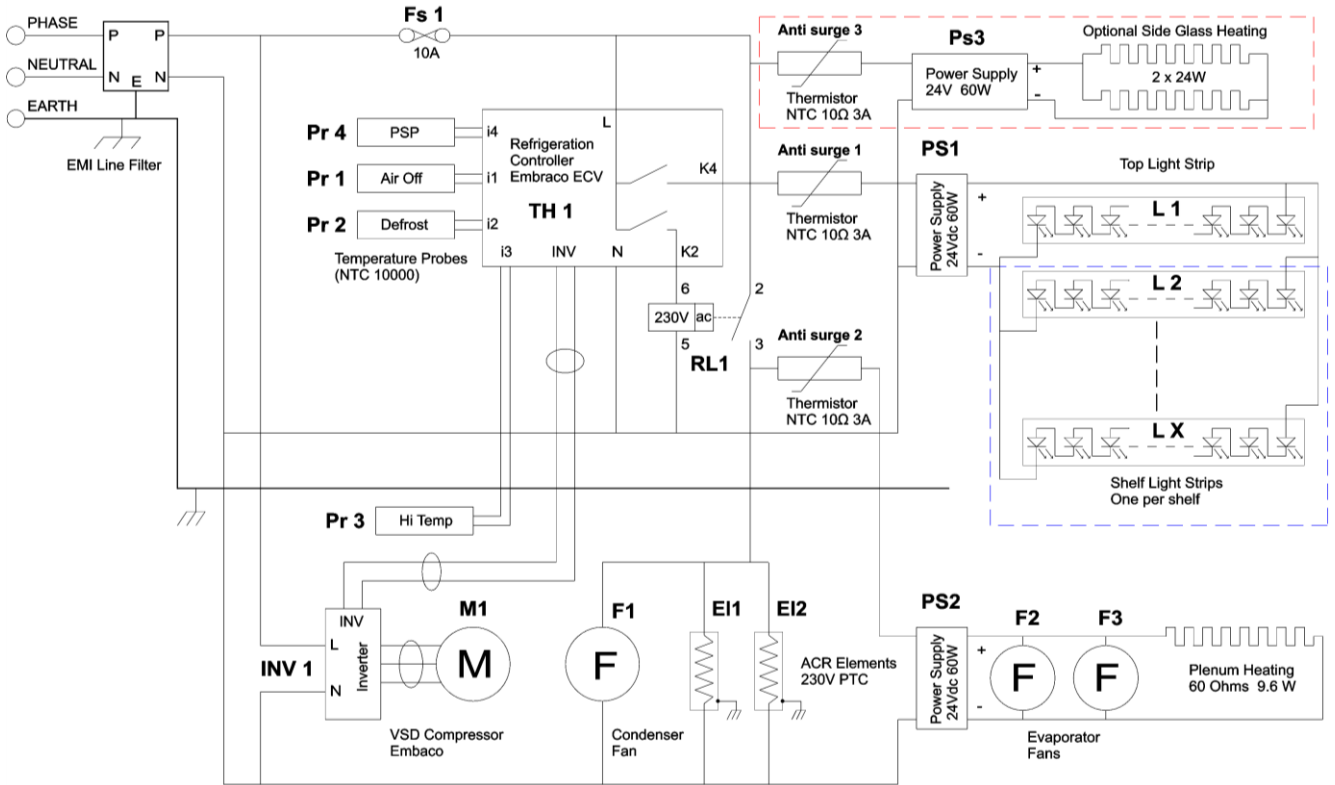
PHASE
NEUTRAL
EARTH
P
P
N
E
N
EMI Line Filter

Fs 1
10A

Anti surge 3
Thermistor
NTC 10Ω 3A
Ps3
Power Supply
24V 60W
+
-
Optional Side Glass Heating
2 x 24W

Pr 4
PSP
i4
Pr 1
Air Off
i1
Pr 2
Defrost
i2
Temperature Probes
(NTC 10000)

Refrigeration
Controller
Embraco ECV
L
K4
TH 1
i3
INV
N
K2

Anti surge 1
Thermistor
NTC 10Ω 3A
PS1
Power Supply
24Vdc 60W
+
-
Top Light Strip
L 1
L 2
L X
Shelf Light Strips
One per shelf

6
230V
ac
5
2
3
RL1

Anti surge 2
Thermistor
NTC 10Ω 3A

Pr 3
Hi Temp

INV
L
N
Inverter
INV 1
M1
M
VSD Compressor
Embaco

F1
F
Condenser
Fan

El1
El2
ACR Elements
230V PTC

PS2
Power Supply
24Vdc 60W
+
-
F2
F
F3
F
Evaporator
Fans
Plenum Heating
60 Ohms 9.6 W